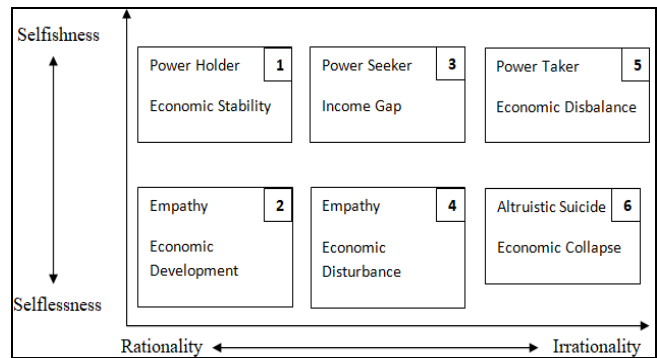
Selfishness

Selflessness

Power Holder 1
Economic Stability

Power Seeker 3
Income Gap

Power Taker 5
Economic Disbalance

Empathy 2
Economic Development

Empathy 4
Economic Disturbance

Altruistic Suicide 6
Economic Collapse

Rationality

Irrationality